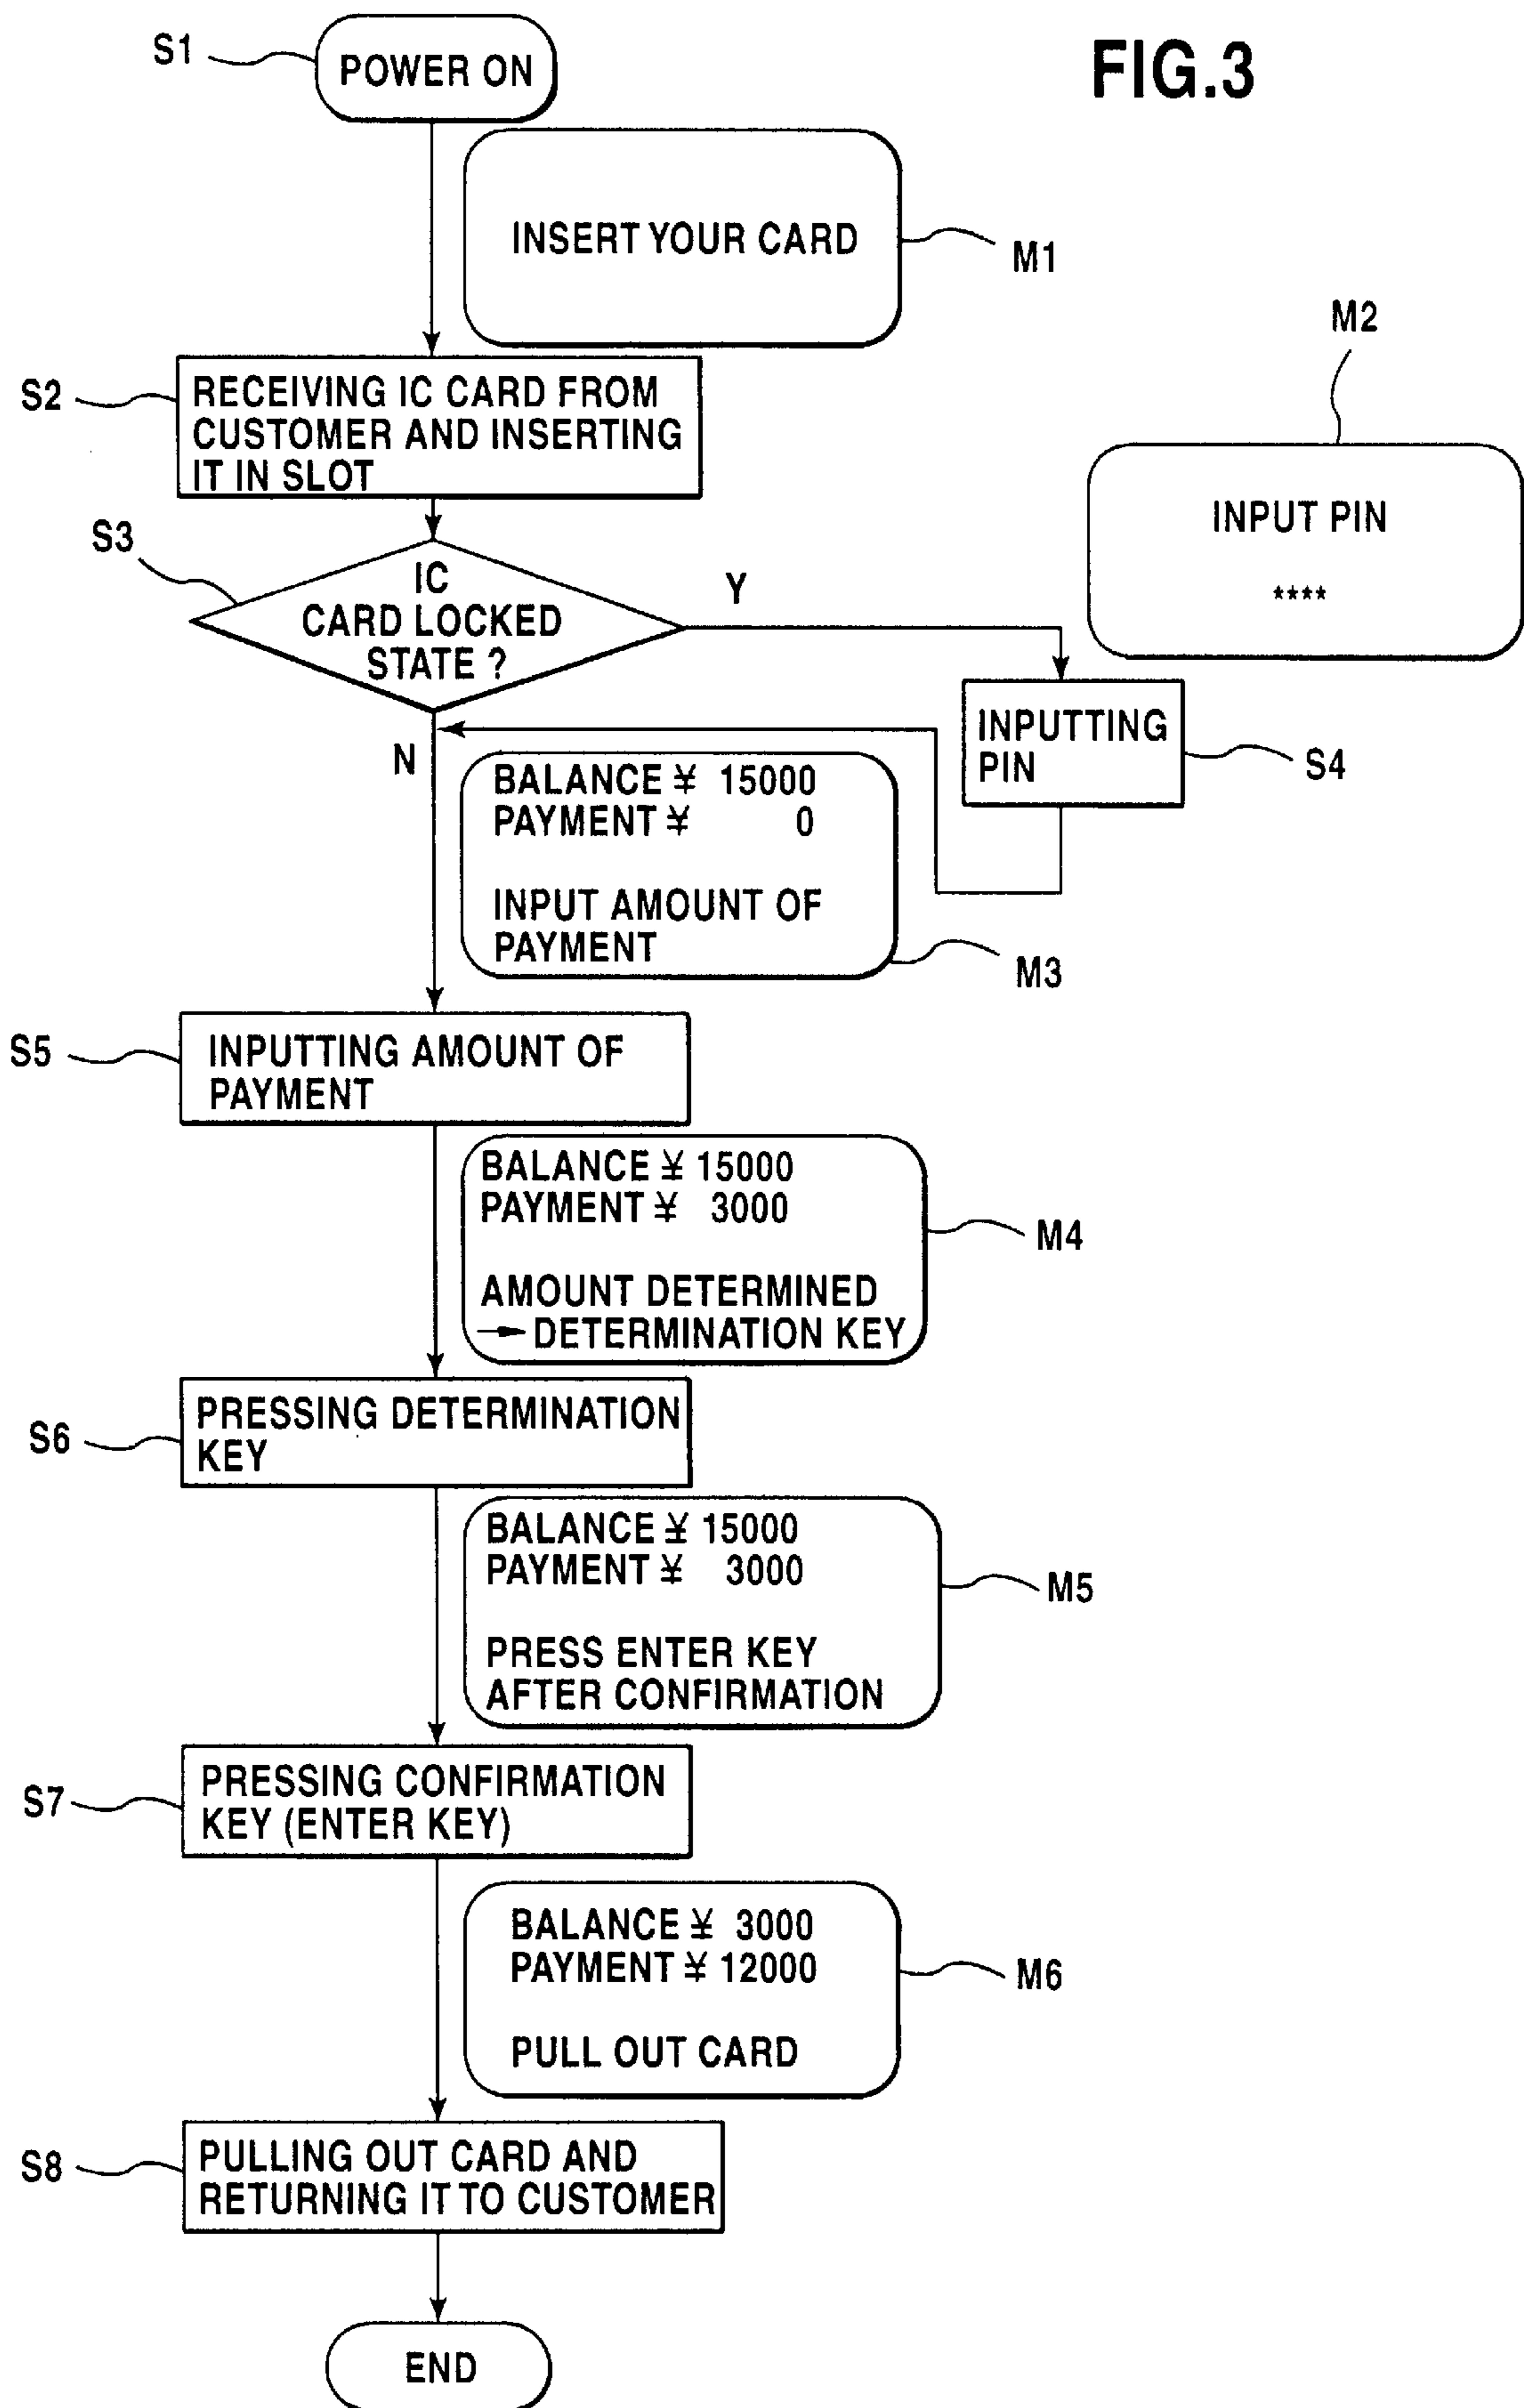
FIG.3

S1 POWER ON

INSERT YOUR CARD M1

S2 RECEIVING IC CARD FROM CUSTOMER AND INSERTING IT IN SLOT

M2

INPUT PIN

****

S3 IC CARD LOCKED STATE ?

Y

N

INPUTTING PIN S4

BALANCE ¥ 15000
PAYMENT ¥ 0

INPUT AMOUNT OF PAYMENT

M3

S5 INPUTTING AMOUNT OF PAYMENT

BALANCE ¥ 15000
PAYMENT ¥ 3000

AMOUNT DETERMINED
→ DETERMINATION KEY

M4

S6 PRESSING DETERMINATION KEY

BALANCE ¥ 15000
PAYMENT ¥ 3000

PRESS ENTER KEY AFTER CONFIRMATION

M5

S7 PRESSING CONFIRMATION KEY (ENTER KEY)

BALANCE ¥ 3000
PAYMENT ¥ 12000

PULL OUT CARD

M6

S8 PULLING OUT CARD AND RETURNING IT TO CUSTOMER

END